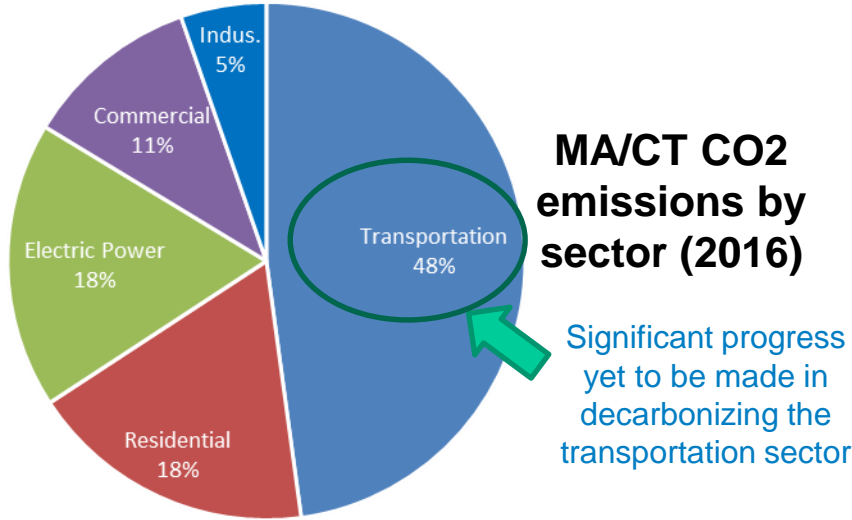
Indus.
5%

Commercial
11%

Electric Power
18%

Residential
18%

Transportation
48%

MA/CT CO2 emissions by sector (2016)

Significant progress yet to be made in decarbonizing the transportation sector